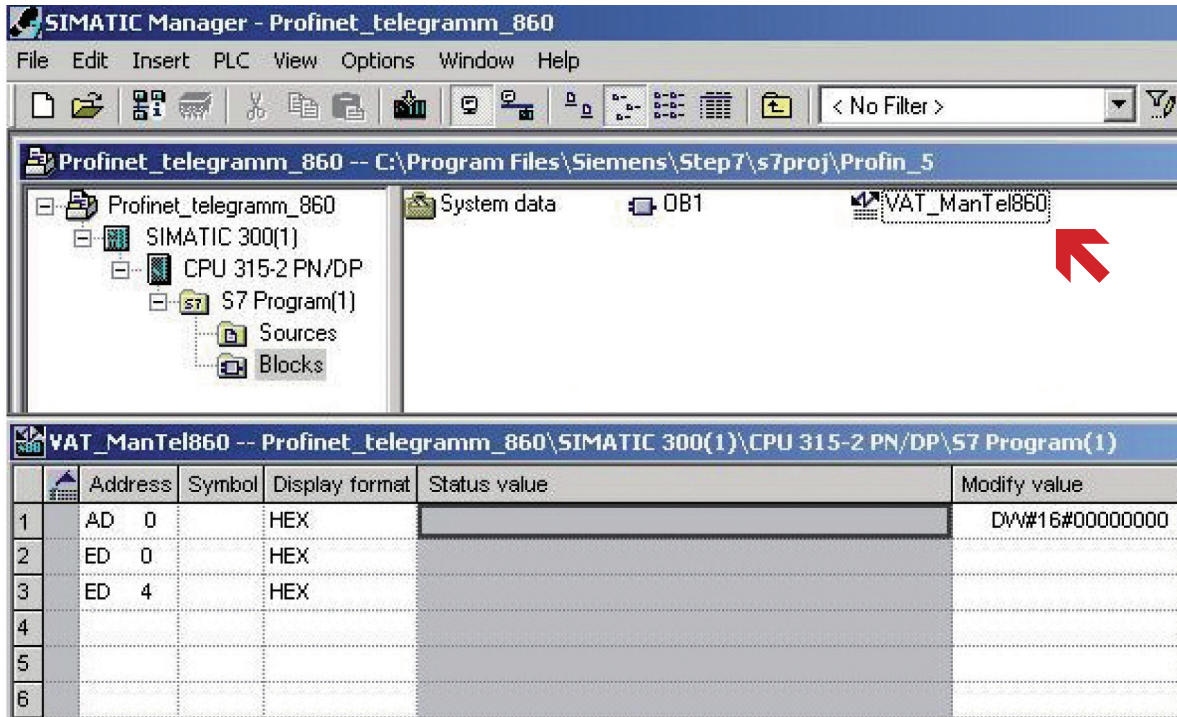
SIMATIC Manager - Profinet_telegramm_860

File Edit Insert PLC View Options Window Help

< No Filter >

Profinet_telegramm_860 -- C:\Program Files\Siemens\Step7\s7proj\Profin_5

Profinet_telegramm_860
SIMATIC 300(1)
CPU 315-2 PN/DP
S7 Program(1)
Sources
Blocks

System data
OB1
VAT_ManTel860

VAT_ManTel860 -- Profinet_telegramm_860\SIMATIC 300(1)\CPU 315-2 PN/DP\S7 Program(1)

| | | Address | Symbol | Display format | Status value | Modify value |
|---|---|---|---|---|---|---|
| 1 | | AD 0 | | HEX | | DW#16#00000000 |
| 2 | | ED 0 | | HEX | | |
| 3 | | ED 4 | | HEX | | |
| 4 | | | | | | |
| 5 | | | | | | |
| 6 | | | | | | |